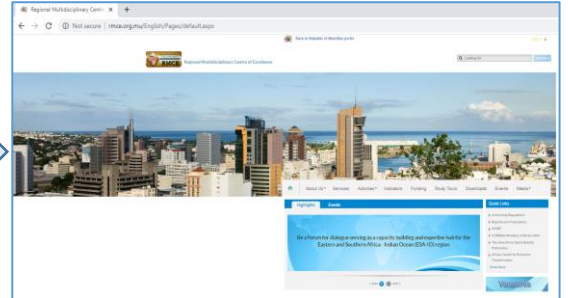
Regional Multidisciplinary Centre
Not secure | rmce.org.mu/English/Pages/default.aspx
Govt in Republic of Mauritius portals
RMCE Regional Multidisciplinary Centre of Excellence
About Us Services Activities Indicators Funding Study Tours Downloads Events Media
Highlights Events
Be a forum for dialogue serving as a capacity building and expertise hub for the Eastern and Southern Africa - Indian Ocean (ESA-IO) region
Quick Links
Vacancies